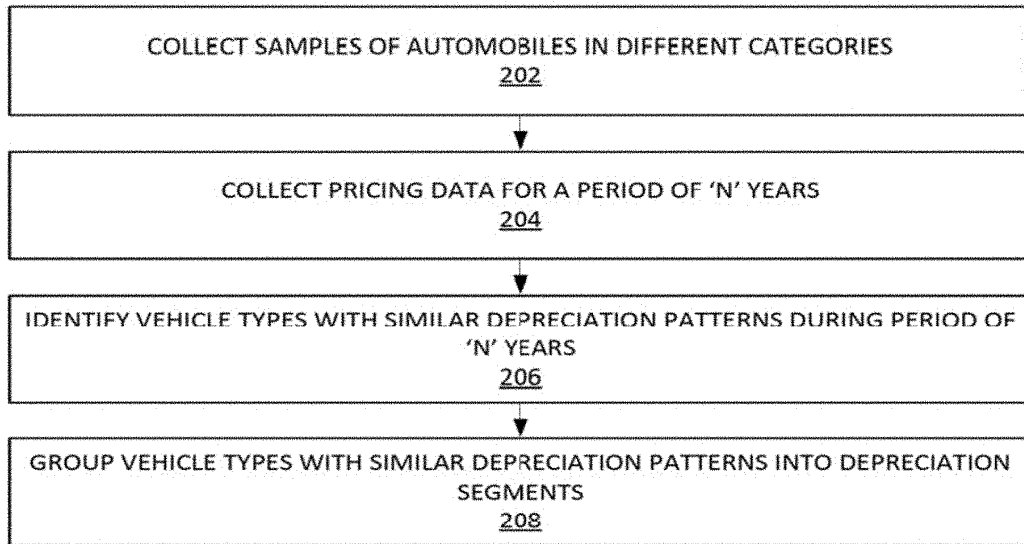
COLLECT SAMPLES OF AUTOMOBILES IN DIFFERENT CATEGORIES
202

COLLECT PRICING DATA FOR A PERIOD OF 'N' YEARS
204

IDENTIFY VEHICLE TYPES WITH SIMILAR DEPRECIATION PATTERNS DURING PERIOD OF 'N' YEARS
206

GROUP VEHICLE TYPES WITH SIMILAR DEPRECIATION PATTERNS INTO DEPRECIATION SEGMENTS
208